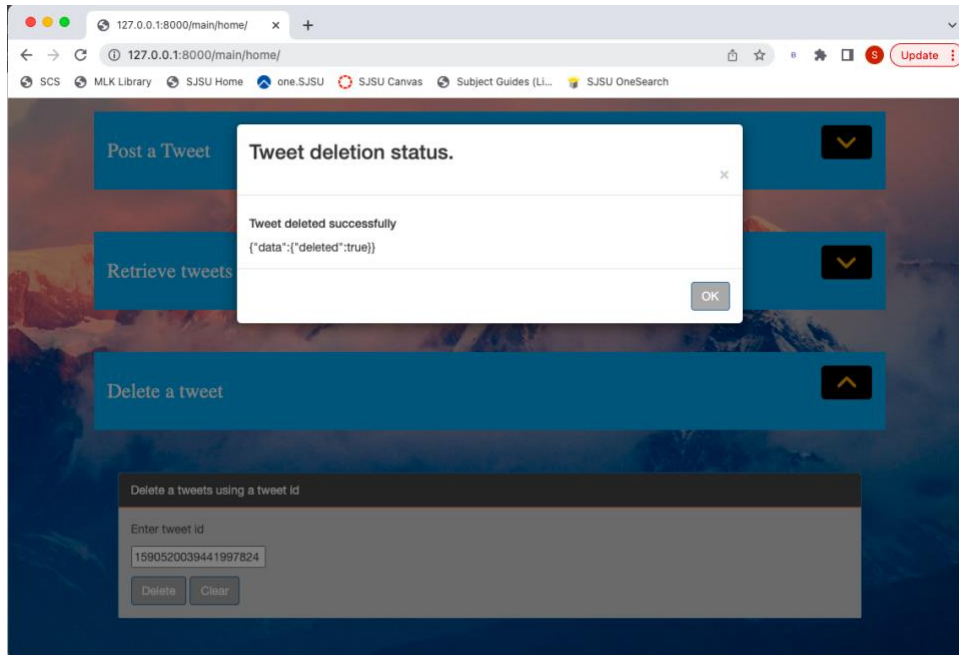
127.0.0.1:8000/main/home/ ×
127.0.0.1:8000/main/home/
S Update
SCS MLK Library SJSU Home one.SJSU SJSU Canvas Subject Guides (Li... SJSU OneSearch

Post a Tweet

Tweet deletion status.

×

Tweet deleted successfully
{"data":{"deleted":true}}

OK

Retrieve tweets

Delete a tweet

Delete a tweets using a tweet id

Enter tweet id
1590520039441997824

Delete Clear